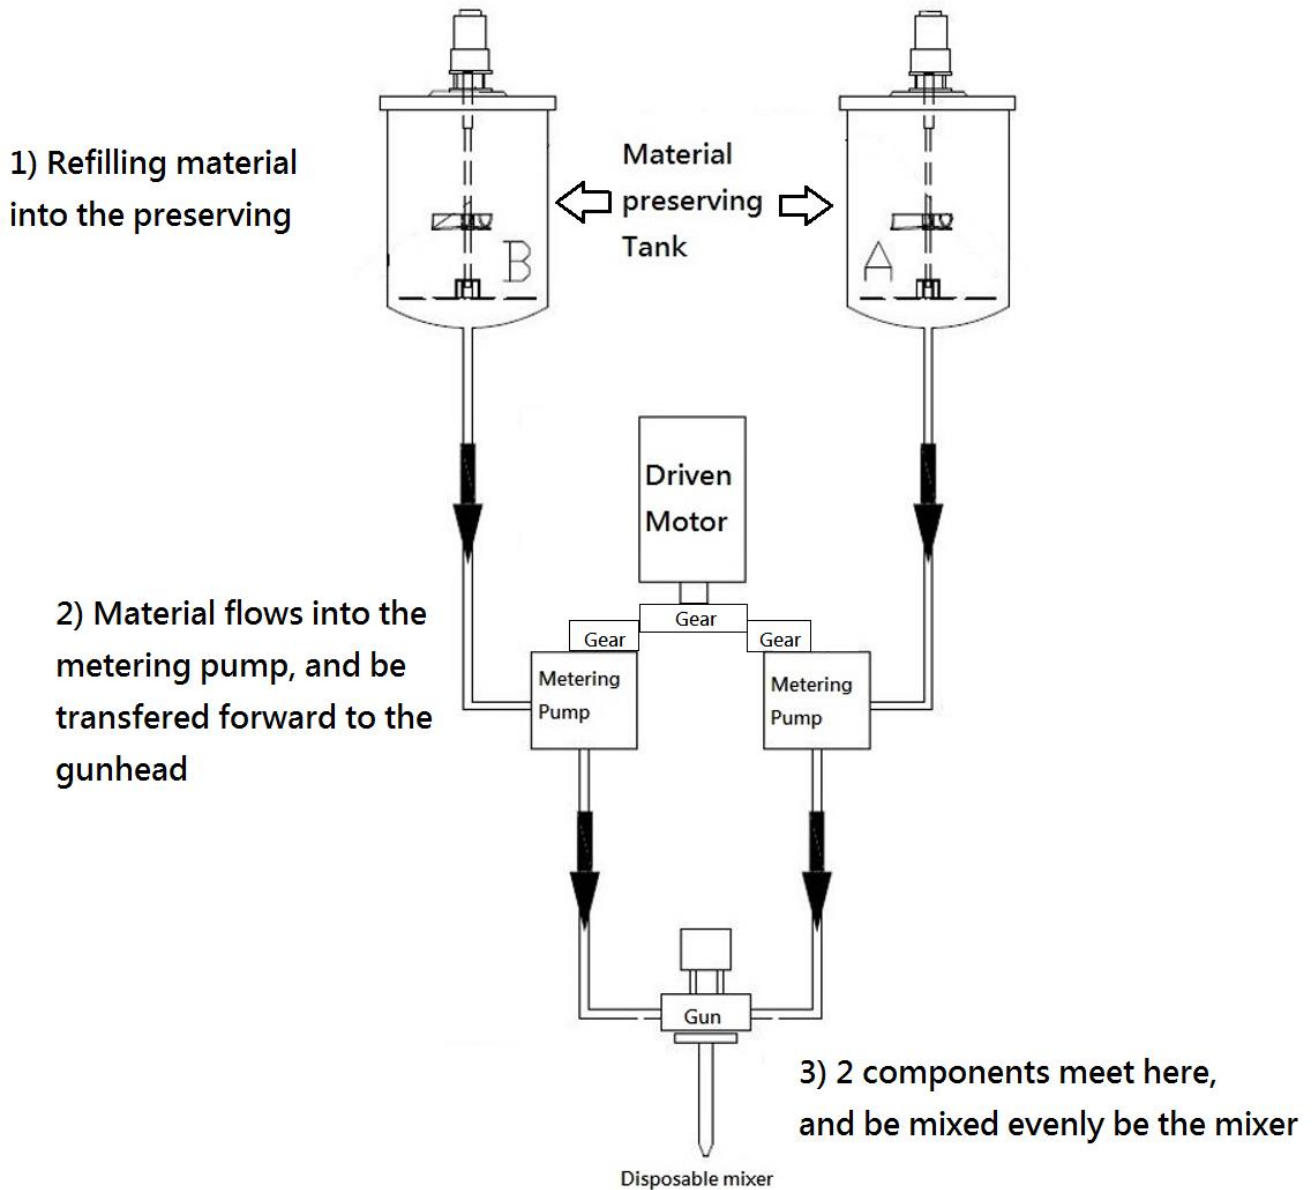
1) Refilling material into the preserving

B

Material preserving Tank

A

Driven Motor

Gear

Gear

Gear

2) Material flows into the metering pump, and be transfered forward to the gunhead

Metering Pump

Metering Pump

Gun

3) 2 components meet here, and be mixed evenly be the mixer

Disposable mixer